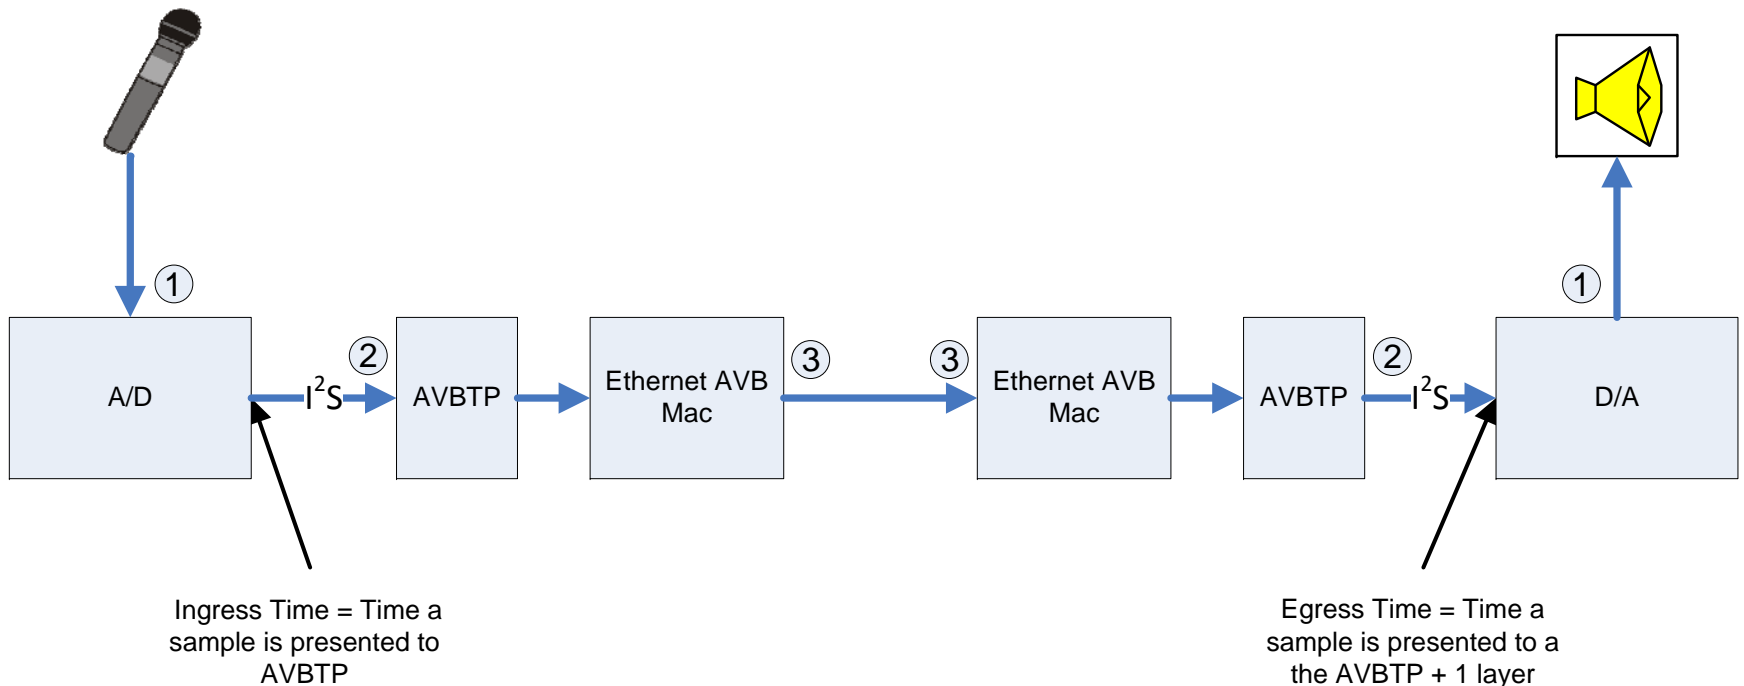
1

A/D

2

$I^2S$

AVBTP

Ethernet AVB Mac

3

3

Ethernet AVB Mac

AVBTP

2

$I^2S$

1

D/A

Ingress Time = Time a sample is presented to AVBTP

Egress Time = Time a sample is presented to a the AVBTP + 1 layer